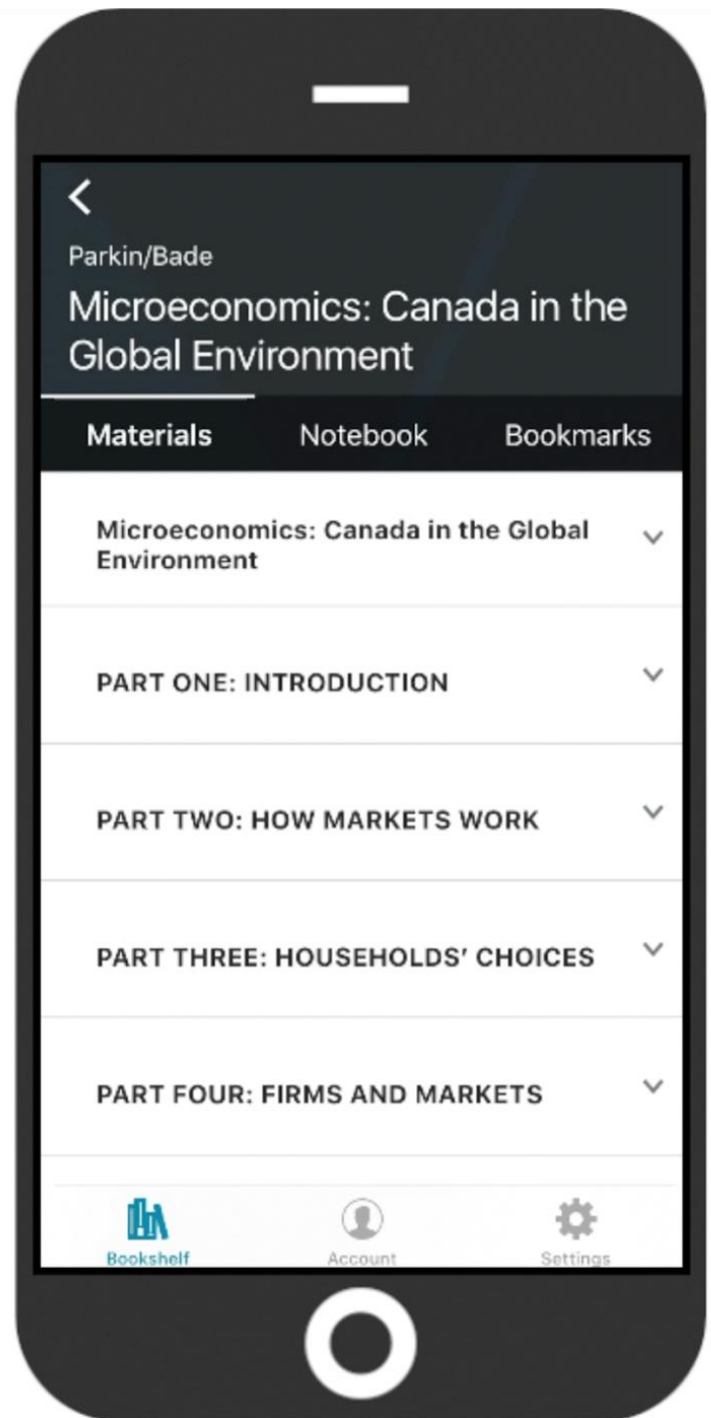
Parkin/Bade

Microeconomics: Canada in the Global Environment

Materials Notebook Bookmarks

Microeconomics: Canada in the Global Environment

PART ONE: INTRODUCTION

PART TWO: HOW MARKETS WORK

PART THREE: HOUSEHOLDS' CHOICES

PART FOUR: FIRMS AND MARKETS

Bookshelf Account Settings